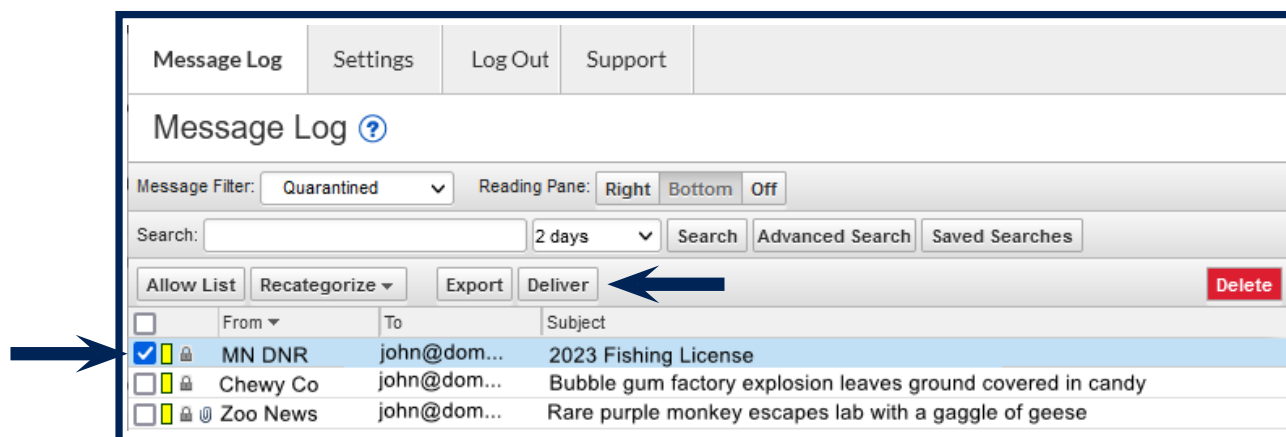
Message Log | Settings | Log Out | Support

Message Log ?

Message Filter: Quarantined

Reading Pane: Right Bottom Off

Search: 2 days Search Advanced Search Saved Searches

Allow List Recategorize Export Deliver Delete

| | From | To | Subject |
|---|---|---|---|
| | MN DNR | john@dom... | 2023 Fishing License |
| | Chewy Co | john@dom... | Bubble gum factory explosion leaves ground covered in candy |
| | Zoo News | john@dom... | Rare purple monkey escapes lab with a gaggle of geese |